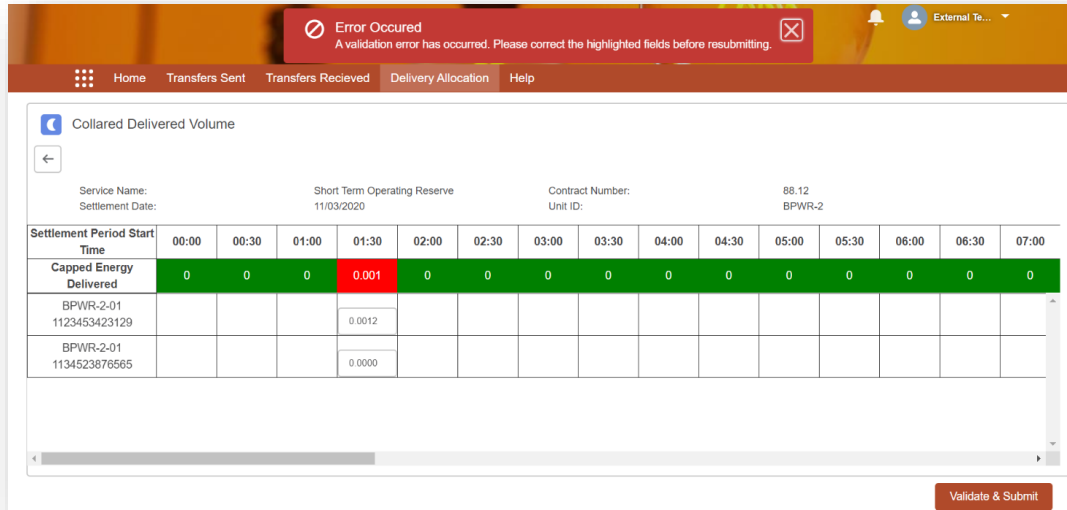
Error Occured
A validation error has occurred. Please correct the highlighted fields before resubmitting.

External Te...

Home Transfers Sent Transfers Recieved Delivery Allocation Help

Collared Delivered Volume

←

Service Name: Short Term Operating Reserve
Settlement Date: 11/03/2020
Contract Number: 88.12
Unit ID: BPWR-2

| Settlement Period Start Time | 00:00 | 00:30 | 01:00 | 01:30 | 02:00 | 02:30 | 03:00 | 03:30 | 04:00 | 04:30 | 05:00 | 05:30 | 06:00 | 06:30 | 07:00 |
|---|---|---|---|---|---|---|---|---|---|---|---|---|---|---|---|
| Capped Energy Delivered | 0 | 0 | 0 | 0.001 | 0 | 0 | 0 | 0 | 0 | 0 | 0 | 0 | 0 | 0 | 0 |
| BPWR-2-01 1123453423129 | | | | 0.0012 | | | | | | | | | | | |
| BPWR-2-01 1134523876565 | | | | 0.0000 | | | | | | | | | | | |

Validate & Submit